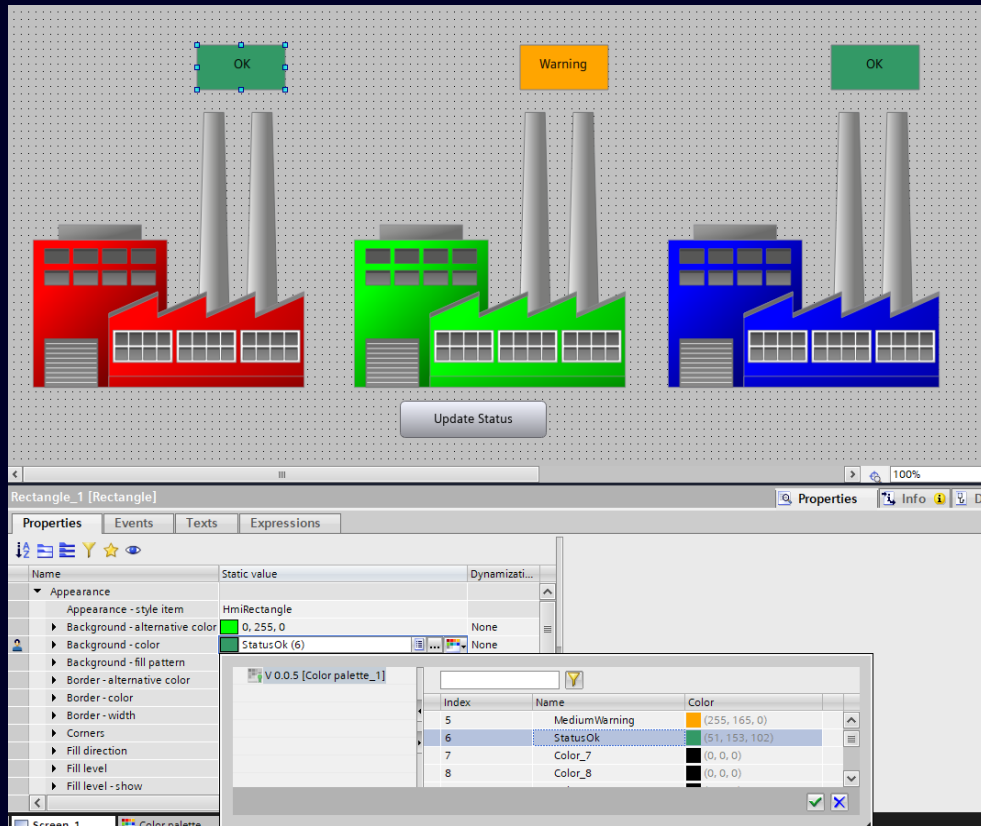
OK

Warning

OK

Update Status

100%

Rectangle_1 [Rectangle]

Properties | Info | D

Properties | Events | Texts | Expressions

| Name | Static value | Dynamizati... |
|---|---|---|
| Appearance | | |
| Appearance - style item | HmiRectangle | |
| Background - alternative color | 0, 255, 0 | None |
| Background - color | StatusOk (6) | None |
| Background - fill pattern | | |
| Border - alternative color | | |
| Border - color | | |
| Border - width | | |
| Corners | | |
| Fill direction | | |
| Fill level | | |
| Fill level - show | | |

V 0.0.5 [Color palette_1]

| Index | Name | Color |
|---|---|---|
| 5 | MediumWarning | (255, 165, 0) |
| 6 | StatusOk | (51, 153, 102) |
| 7 | Color_7 | (0, 0, 0) |
| 8 | Color_8 | (0, 0, 0) |

Screen_1 | Color palette